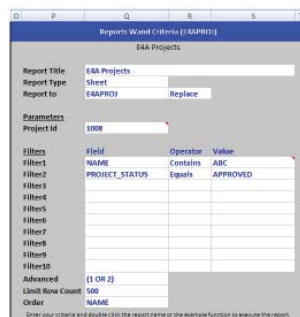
| O | P | Q | R | S |
|---|---|---|---|---|

Reports Wand Criteria (E4APROJ)

E4A Projects

| | | | |
|---|---|---|---|
| Report Title | E4A Projects | | |
| Report Type | Sheet | | |
| Report to | E4APROJ | Replace | |
| | | | |
| Parameters | | | |
| Project Id | 1008 | | |
| | | | |
| Filters | Field | Operator | Value |
| Filter1 | NAME | Contains | ABC |
| Filter2 | PROJECT_STATUS | Equals | APPROVED |
| Filter3 | | | |
| Filter4 | | | |
| Filter5 | | | |
| Filter6 | | | |
| Filter7 | | | |
| Filter8 | | | |
| Filter9 | | | |
| Filter10 | | | |
| Advanced | (1 OR 2) | | |
| Limit Row Count | 500 | | |
| Order | NAME | | |

Enter your criteria and double click the report name or the example function to execute the report.